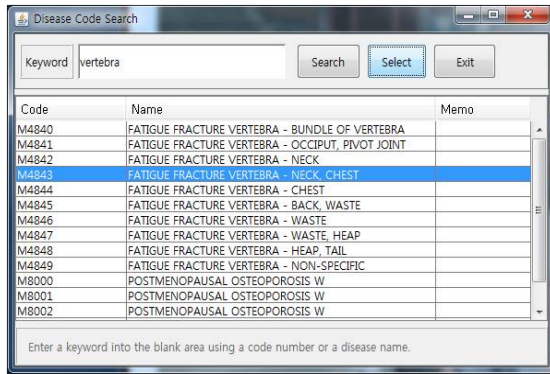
Disease Code Search

Keyword vertebra

Search Select Exit

| Code | Name | Memo |
|---|---|---|
| M4840 | FATIGUE FRACTURE VERTEBRA - BUNDLE OF VERTEBRA | |
| M4841 | FATIGUE FRACTURE VERTEBRA - OCCIPUT, PIVOT JOINT | |
| M4842 | FATIGUE FRACTURE VERTEBRA - NECK | |
| M4843 | FATIGUE FRACTURE VERTEBRA - NECK, CHEST | |
| M4844 | FATIGUE FRACTURE VERTEBRA - CHEST | |
| M4845 | FATIGUE FRACTURE VERTEBRA - BACK, WASTE | |
| M4846 | FATIGUE FRACTURE VERTEBRA - WASTE | |
| M4847 | FATIGUE FRACTURE VERTEBRA - WASTE, HEAP | |
| M4848 | FATIGUE FRACTURE VERTEBRA - HEAP, TAIL | |
| M4849 | FATIGUE FRACTURE VERTEBRA - NON-SPECIFIC | |
| M8000 | POSTMENOPAUSAL OSTEOPOROSIS W | |
| M8001 | POSTMENOPAUSAL OSTEOPOROSIS W | |
| M8002 | POSTMENOPAUSAL OSTEOPOROSIS W | |

Enter a keyword into the blank area using a code number or a disease name.